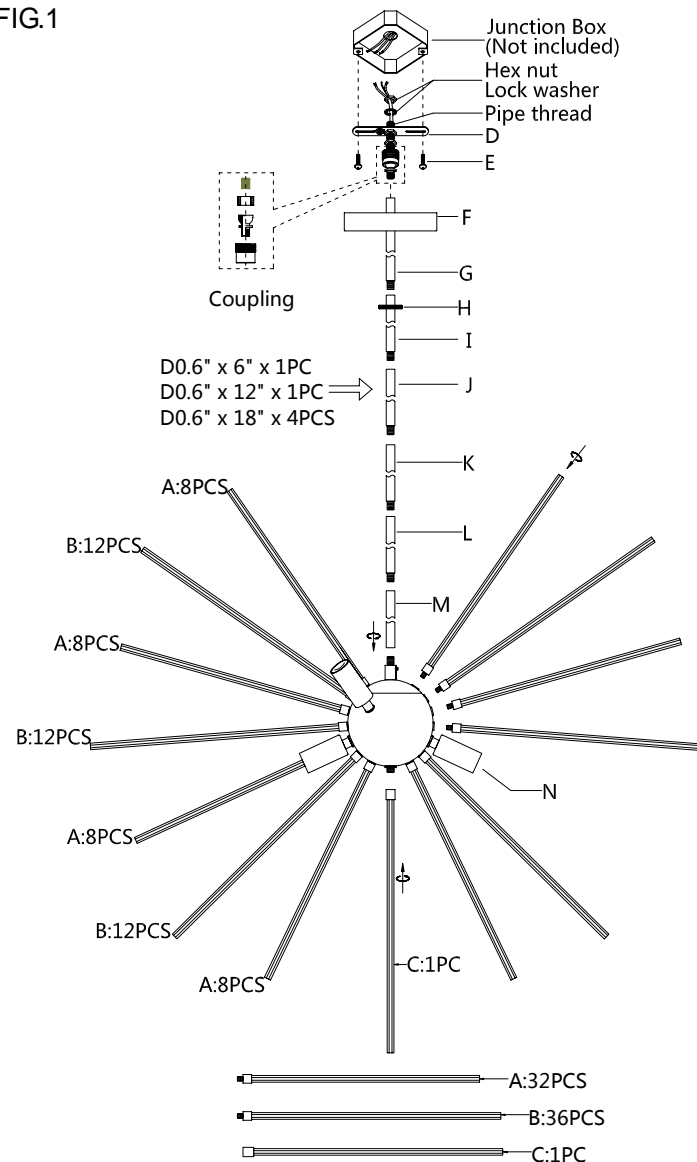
FIG.1

Junction Box
(Not included)
Hex nut
Lock washer
Pipe thread
D
E
F
Coupling
G
H
I
D0.6" x 6" x 1PC
D0.6" x 12" x 1PC
D0.6" x 18" x 4PCS
J
K
L
M
A:8PCS
B:12PCS
A:8PCS
B:12PCS
A:8PCS
B:12PCS
A:8PCS
N
C:1PC
A:32PCS
B:36PCS
C:1PC